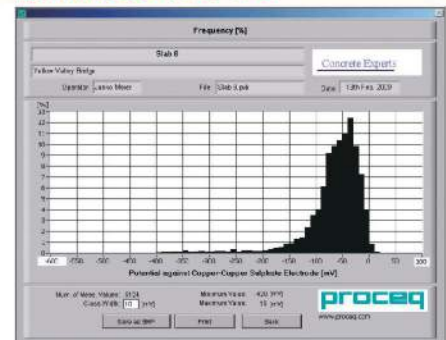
Frequency [%]

Slab 6

Yellow Valley Bridge

Concrete Experts

Operator Lance Moser

File Slab 6.pdt

Date 13th Feb 2009

[%]

13

12

11

10

9

8

7

6

5

4

3

2

1

0

-600

-550

-500

-450

-400

-350

-300

-250

-200

-150

-100

-50

0

50

100

Potential against Copper-Copper Sulphate Electrode [mV]

Num. of Meas. Values 3124

Class Width 10 [mV]

Minimum Value -420 [mV]

Maximum Value 10 [mV]

proceq

www.proceq.com

Save as BMP

Print

Back